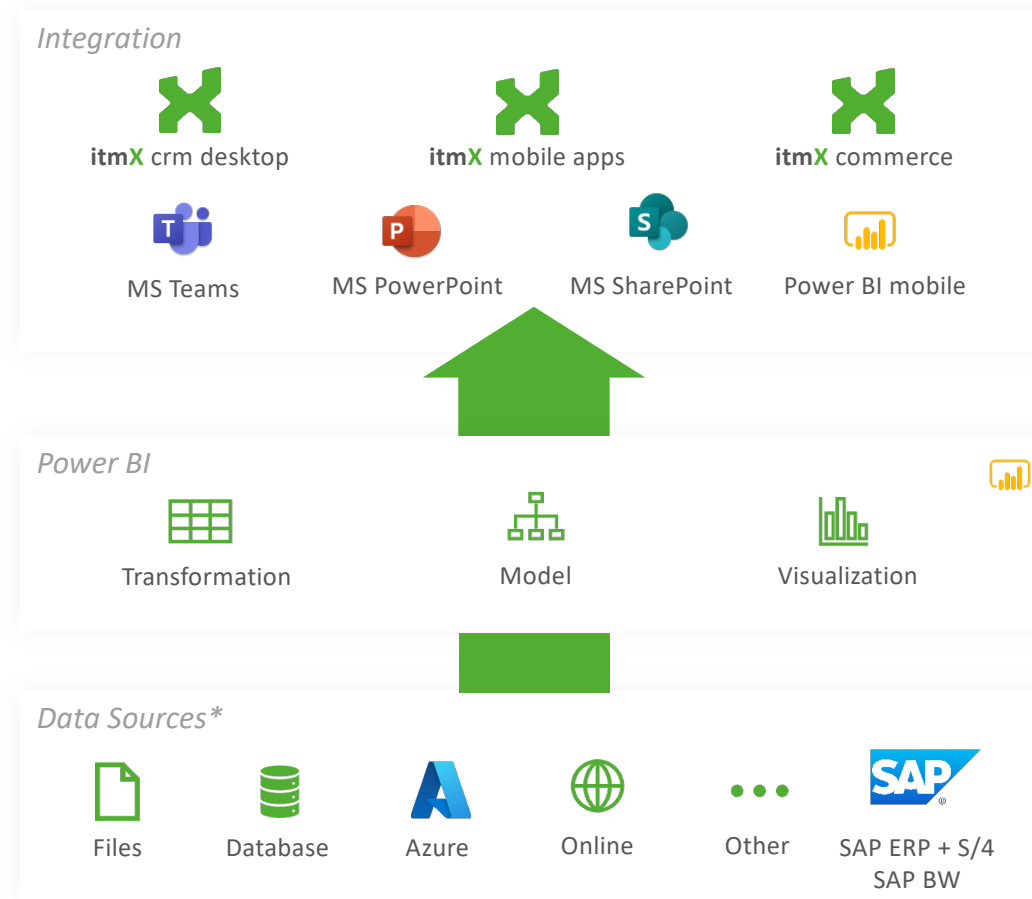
Integration

itmX crm desktop

itmX mobile apps

itmX commerce

MS Teams

MS PowerPoint

MS SharePoint

Power BI mobile

Power BI

Transformation

Model

Visualization

Data Sources*

Files

Database

Azure

Online

Other

SAP

SAP ERP + S/4
SAP BW